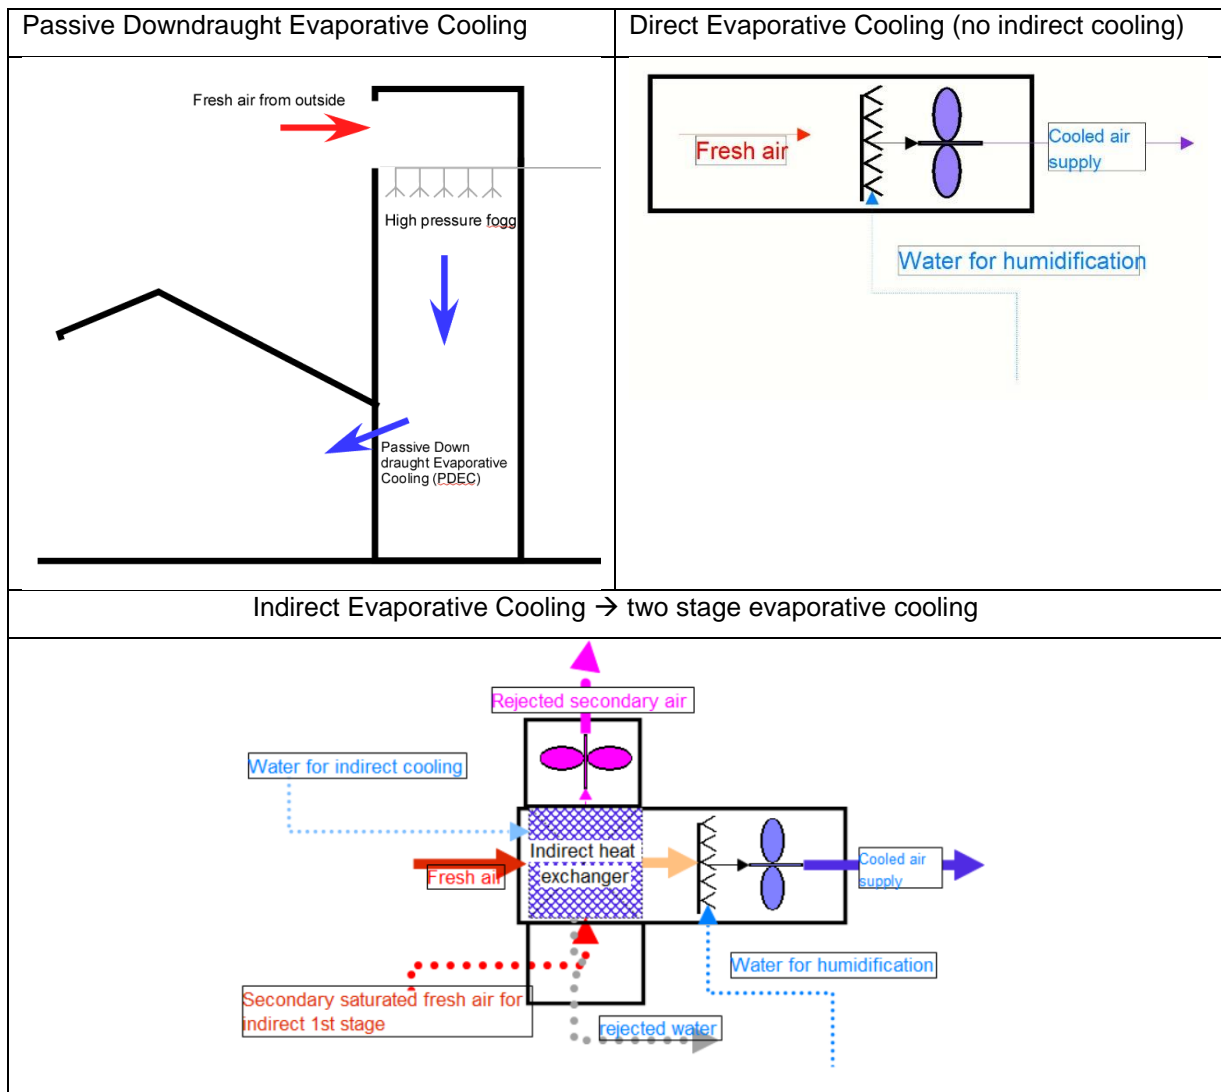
| Passive Downdraught Evaporative Cooling | Direct Evaporative Cooling (no indirect cooling) |
|---|---|
| Fresh air from outside<br>High pressure fogg<br>Passive Down draught Evaporative Cooling (PDEC) | Fresh air<br>Cooled air supply<br>Water for humidification |

Indirect Evaporative Cooling → two stage evaporative cooling

Rejected secondary air

Water for indirect cooling

Indirect heat exchanger

Fresh air

Cooled air supply

Water for humidification

Secondary saturated fresh air for indirect 1st stage

rejected water